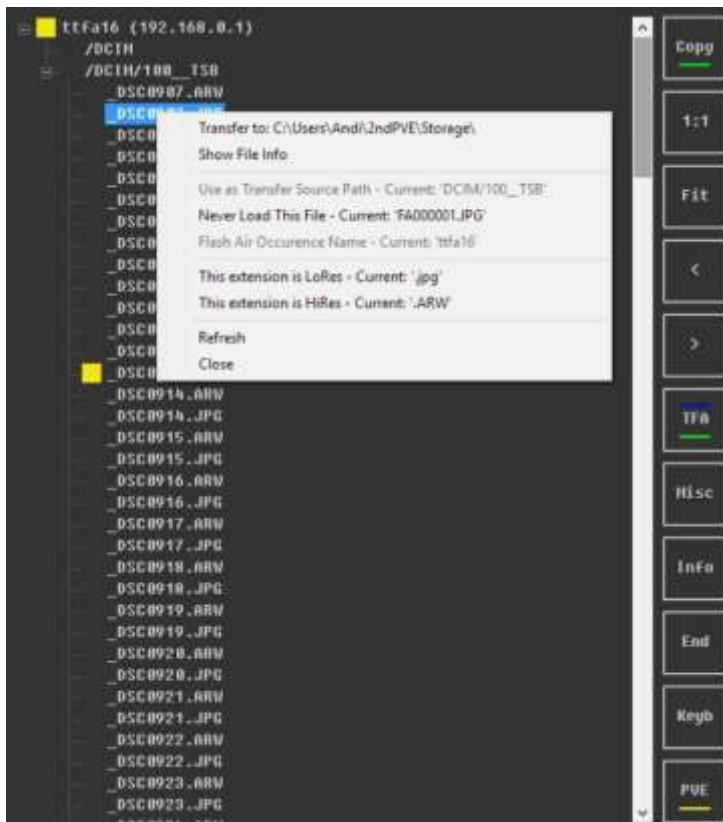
ttfa16 (192.168.0.1)
/DCIM
/DCIM/100__TSB
_DSC0907.ARW
_DSC09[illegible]
_DSC0
_DSC0
_DSC0
_DSC0
_DSC0
_DSC0
_DSC0
_DSC0
_DSC0
_DSC0
_DSC0

Transfer to: C:\Users\Andi\2ndPVE\Storage\
Show File Info

Use as Transfer Source Path - Current: 'DCIM/100__TSB'
Never Load This File - Current: 'FA000001.JPG'
Flash Air Occurence Name - Current: 'ttfa16'

This extension is LoRes - Current: '.jpg'
This extension is HiRes - Current: '.ARW'

Refresh
Close

_DSC0914.ARW
_DSC0914.JPG
_DSC0915.ARW
_DSC0915.JPG
_DSC0916.ARW
_DSC0916.JPG
_DSC0917.ARW
_DSC0917.JPG
_DSC0918.ARW
_DSC0918.JPG
_DSC0919.ARW
_DSC0919.JPG
_DSC0920.ARW
_DSC0920.JPG
_DSC0921.ARW
_DSC0921.JPG
_DSC0922.ARW
_DSC0922.JPG
_DSC0923.ARW
_DSC0923.JPG

Copy
1:1
Fit
<
>
TFA
Misc
Info
End
Keyb
PVE